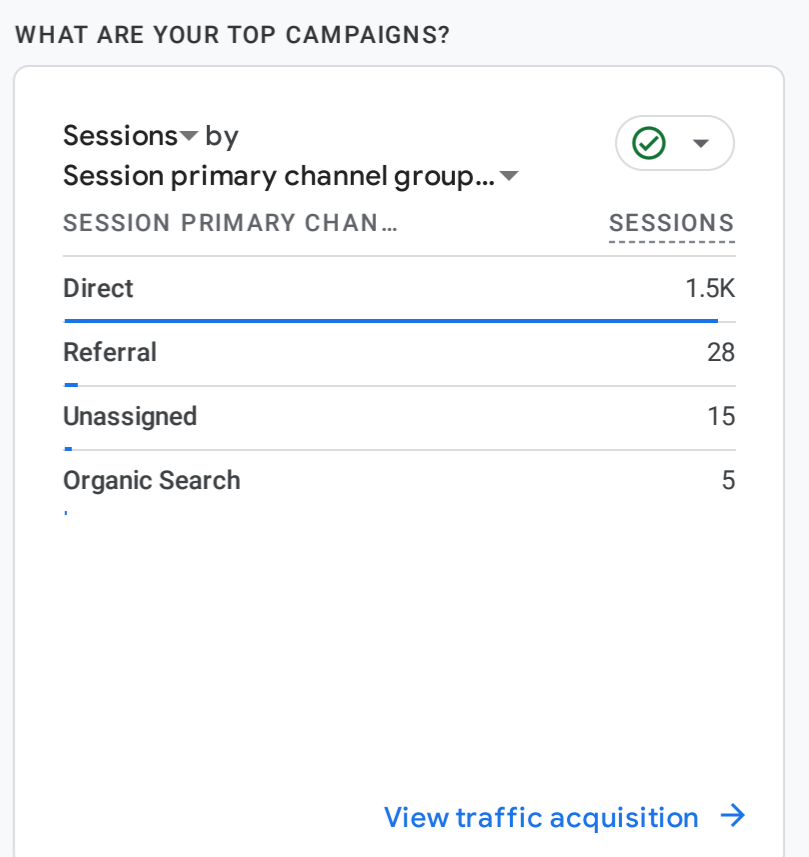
WHAT ARE YOUR TOP CAMPAIGNS?

Sessions by
Session primary channel group...

| SESSION PRIMARY CHAN... | SESSIONS |
|---|---|
| Direct | 1.5K |
| Referral | 28 |
| Unassigned | 15 |
| Organic Search | 5 |

View traffic acquisition →